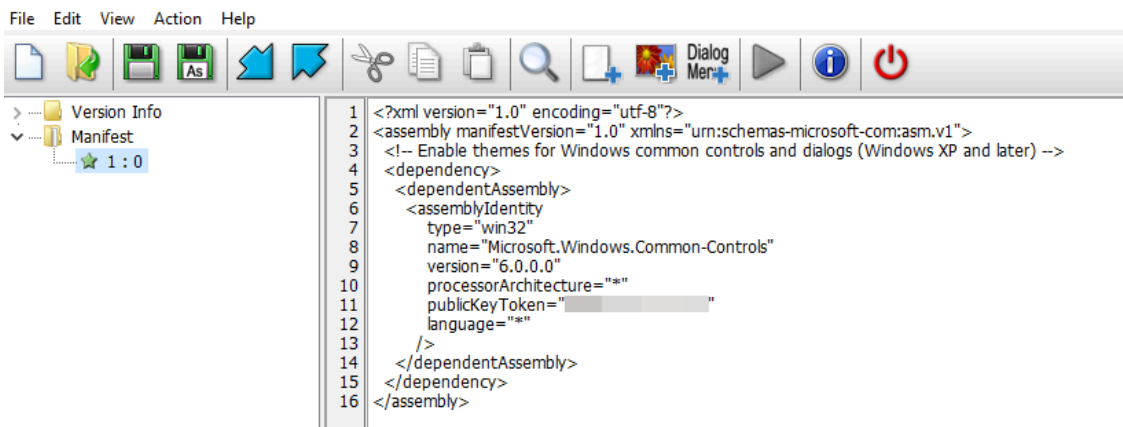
File Edit View Action Help

As Dialog Mer

Version Info
Manifest
1 : 0

1 <?xml version="1.0" encoding="utf-8"?>
2 <assembly manifestVersion="1.0" xmlns="urn:schemas-microsoft-com:asm.v1">
3 <!-- Enable themes for Windows common controls and dialogs (Windows XP and later) -->
4 <dependency>
5 <dependentAssembly>
6 <assemblyIdentity
7 type="win32"
8 name="Microsoft.Windows.Common-Controls"
9 version="6.0.0.0"
10 processorArchitecture="*"
11 publicKeyToken="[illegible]"
12 language="*"
13 />
14 </dependentAssembly>
15 </dependency>
16 </assembly>